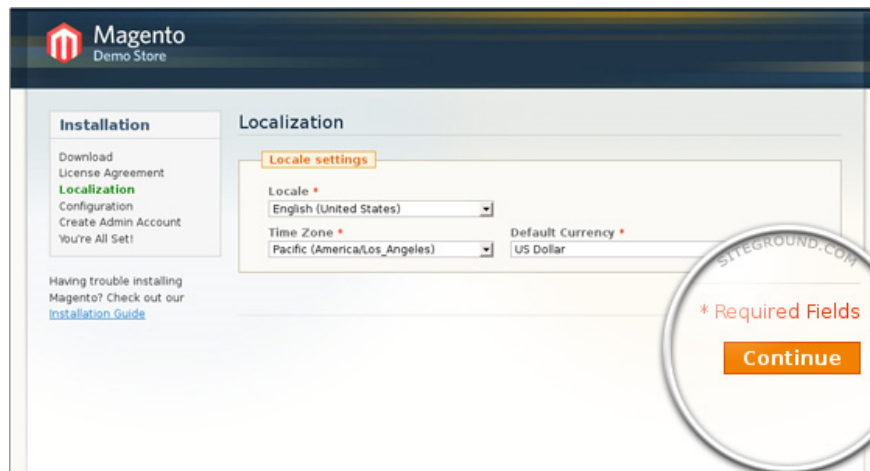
Magento
Demo Store

Installation

Download
License Agreement
Localization
Configuration
Create Admin Account
You're All Set!

Having trouble installing Magento? Check out our Installation Guide

Localization

Locale settings

Locale *
English (United States)

Time Zone *
Pacific (America/Los_Angeles)

Default Currency *
US Dollar

SITEGROUND.COM

* Required Fields

Continue